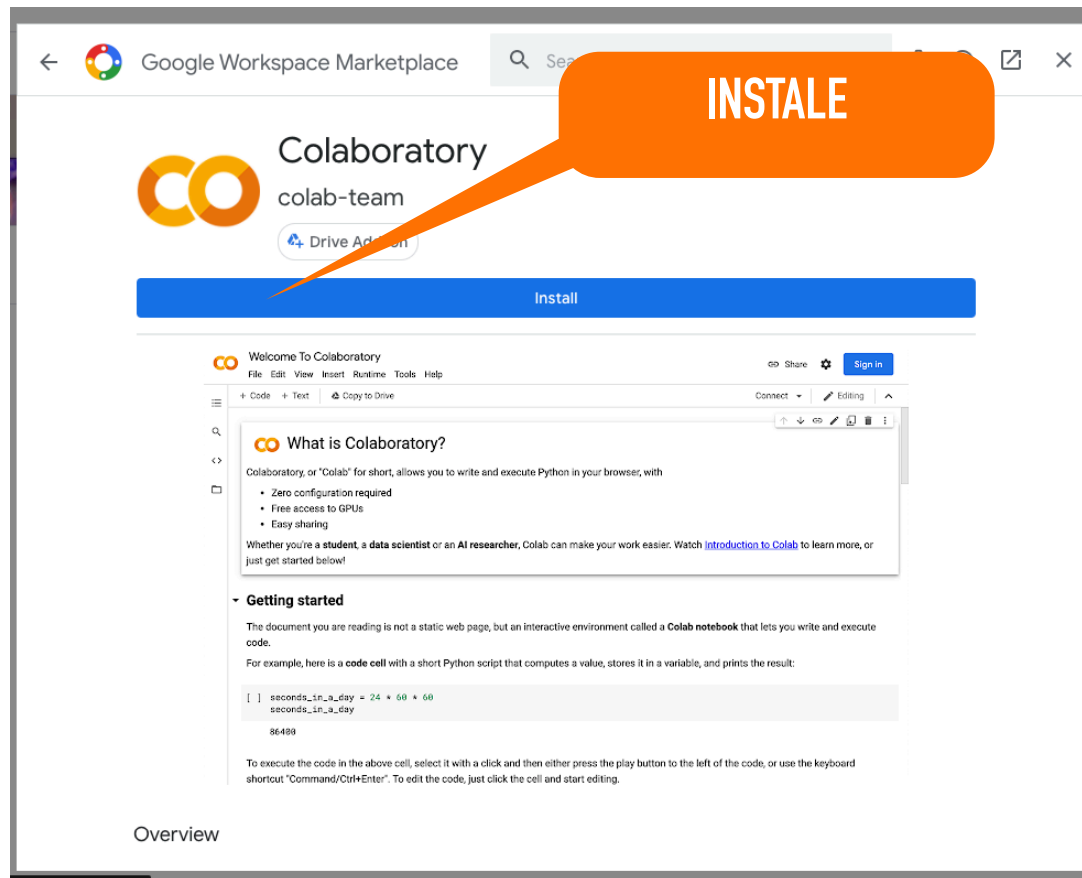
Google Workspace Marketplace

Sea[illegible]

INSTALE

Colaboratory

colab-team

Drive Ad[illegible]on

Install

CO Welcome To Colaboratory

File Edit View Insert Runtime Tools Help

Share Sign in

+ Code + Text Copy to Drive

Connect Editing

CO What is Colaboratory?

Colaboratory, or "Colab" for short, allows you to write and execute Python in your browser, with

- Zero configuration required
- Free access to GPUs
- Easy sharing

Whether you're a **student**, a **data scientist** or an **AI researcher**, Colab can make your work easier. Watch Introduction to Colab to learn more, or just get started below!

Getting started

The document you are reading is not a static web page, but an interactive environment called a **Colab notebook** that lets you write and execute code.

For example, here is a **code cell** with a short Python script that computes a value, stores it in a variable, and prints the result:

[ ] seconds_in_a_day = 24 * 60 * 60
seconds_in_a_day

86400

To execute the code in the above cell, select it with a click and then either press the play button to the left of the code, or use the keyboard shortcut "Command/Ctrl+Enter". To edit the code, just click the cell and start editing.

Overview